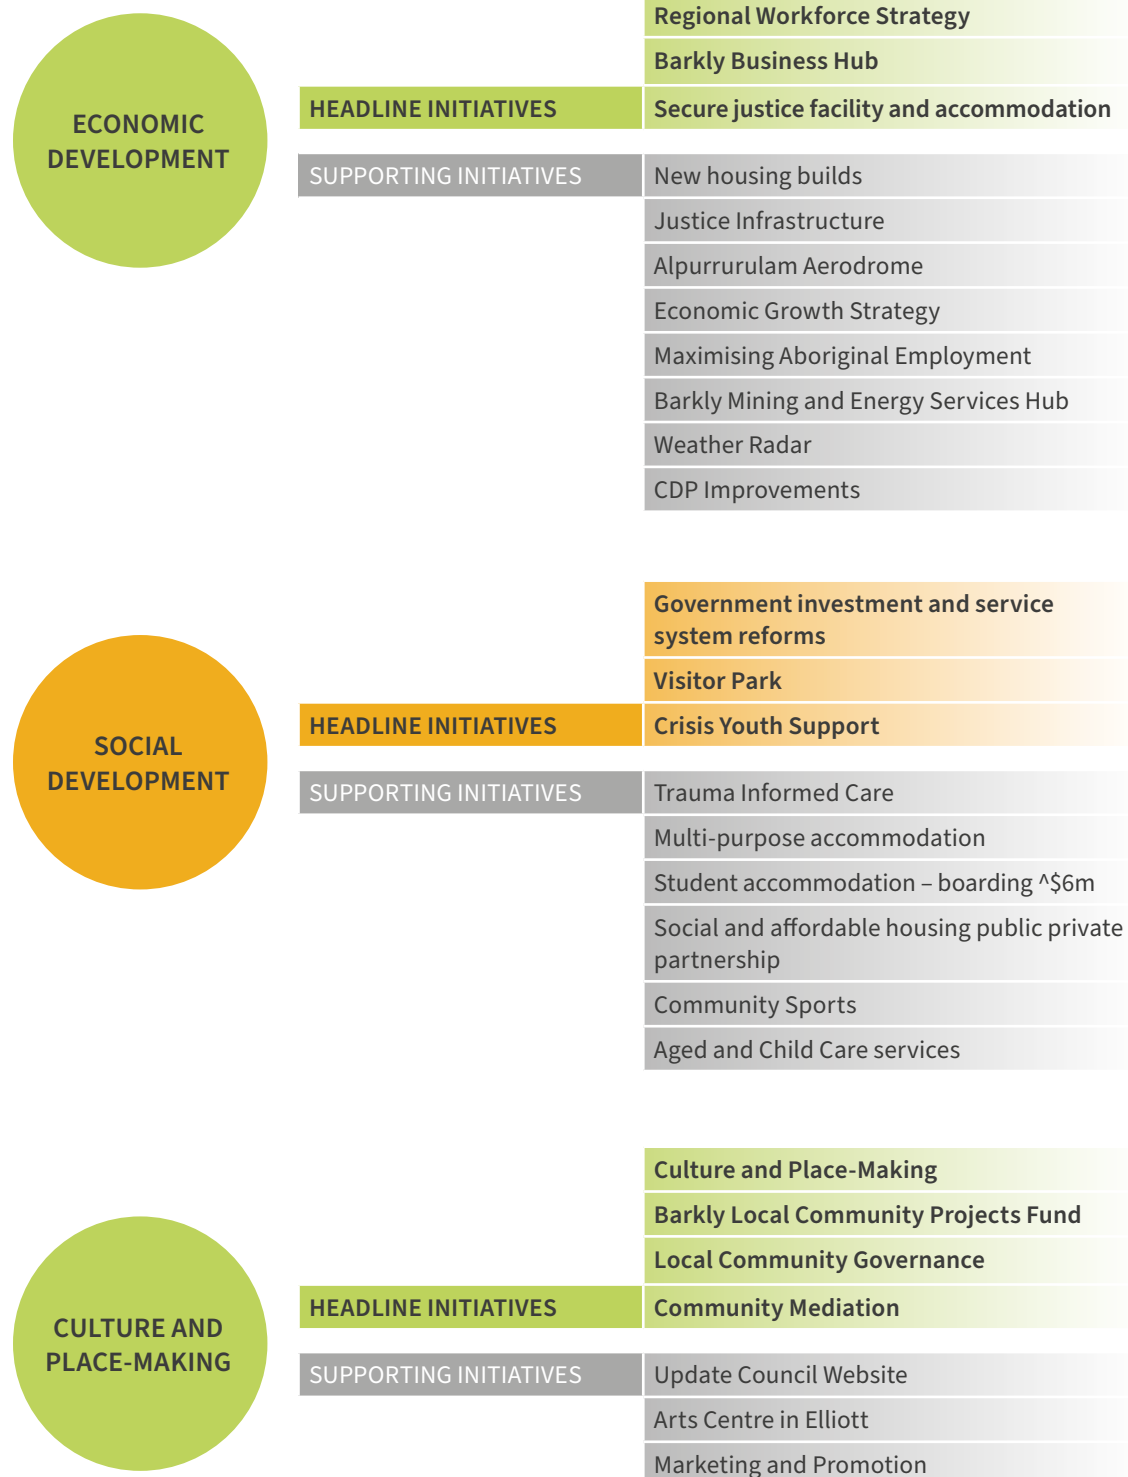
ECONOMIC DEVELOPMENT

HEADLINE INITIATIVES

Regional Workforce Strategy
Barkly Business Hub
Secure justice facility and accommodation

SUPPORTING INITIATIVES

New housing builds
Justice Infrastructure
Alpurrurulam Aerodrome
Economic Growth Strategy
Maximising Aboriginal Employment
Barkly Mining and Energy Services Hub
Weather Radar
CDP Improvements

SOCIAL DEVELOPMENT

HEADLINE INITIATIVES

Government investment and service system reforms
Visitor Park
Crisis Youth Support

SUPPORTING INITIATIVES

Trauma Informed Care
Multi-purpose accommodation
Student accommodation – boarding ^$6m
Social and affordable housing public private partnership
Community Sports
Aged and Child Care services

CULTURE AND PLACE-MAKING

HEADLINE INITIATIVES

Culture and Place-Making
Barkly Local Community Projects Fund
Local Community Governance
Community Mediation

SUPPORTING INITIATIVES

Update Council Website
Arts Centre in Elliott
Marketing and Promotion